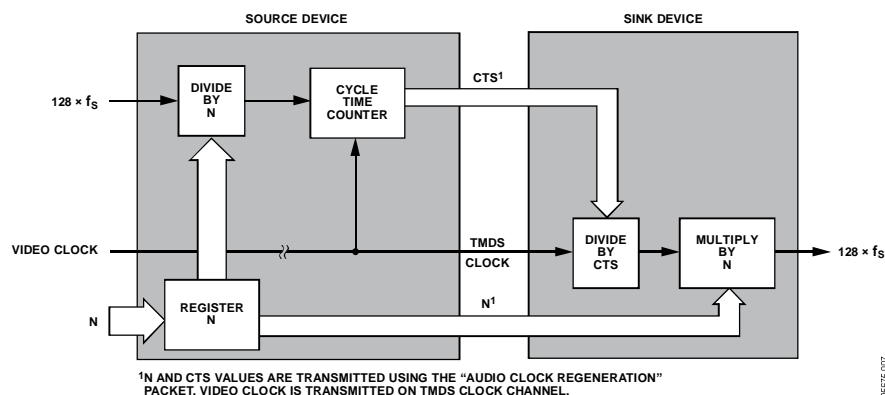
SOURCE DEVICE

SINK DEVICE

$128 \times f_S$

DIVIDE BY N

CYCLE TIME COUNTER

$CTS^1$

VIDEO CLOCK

TMDS CLOCK

DIVIDE BY CTS

MULTIPLY BY N

$128 \times f_S$

N

REGISTER N

$N^1$

$^1$N AND CTS VALUES ARE TRANSMITTED USING THE "AUDIO CLOCK REGENERATION" PACKET. VIDEO CLOCK IS TRANSMITTED ON TMDS CLOCK CHANNEL.

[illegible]